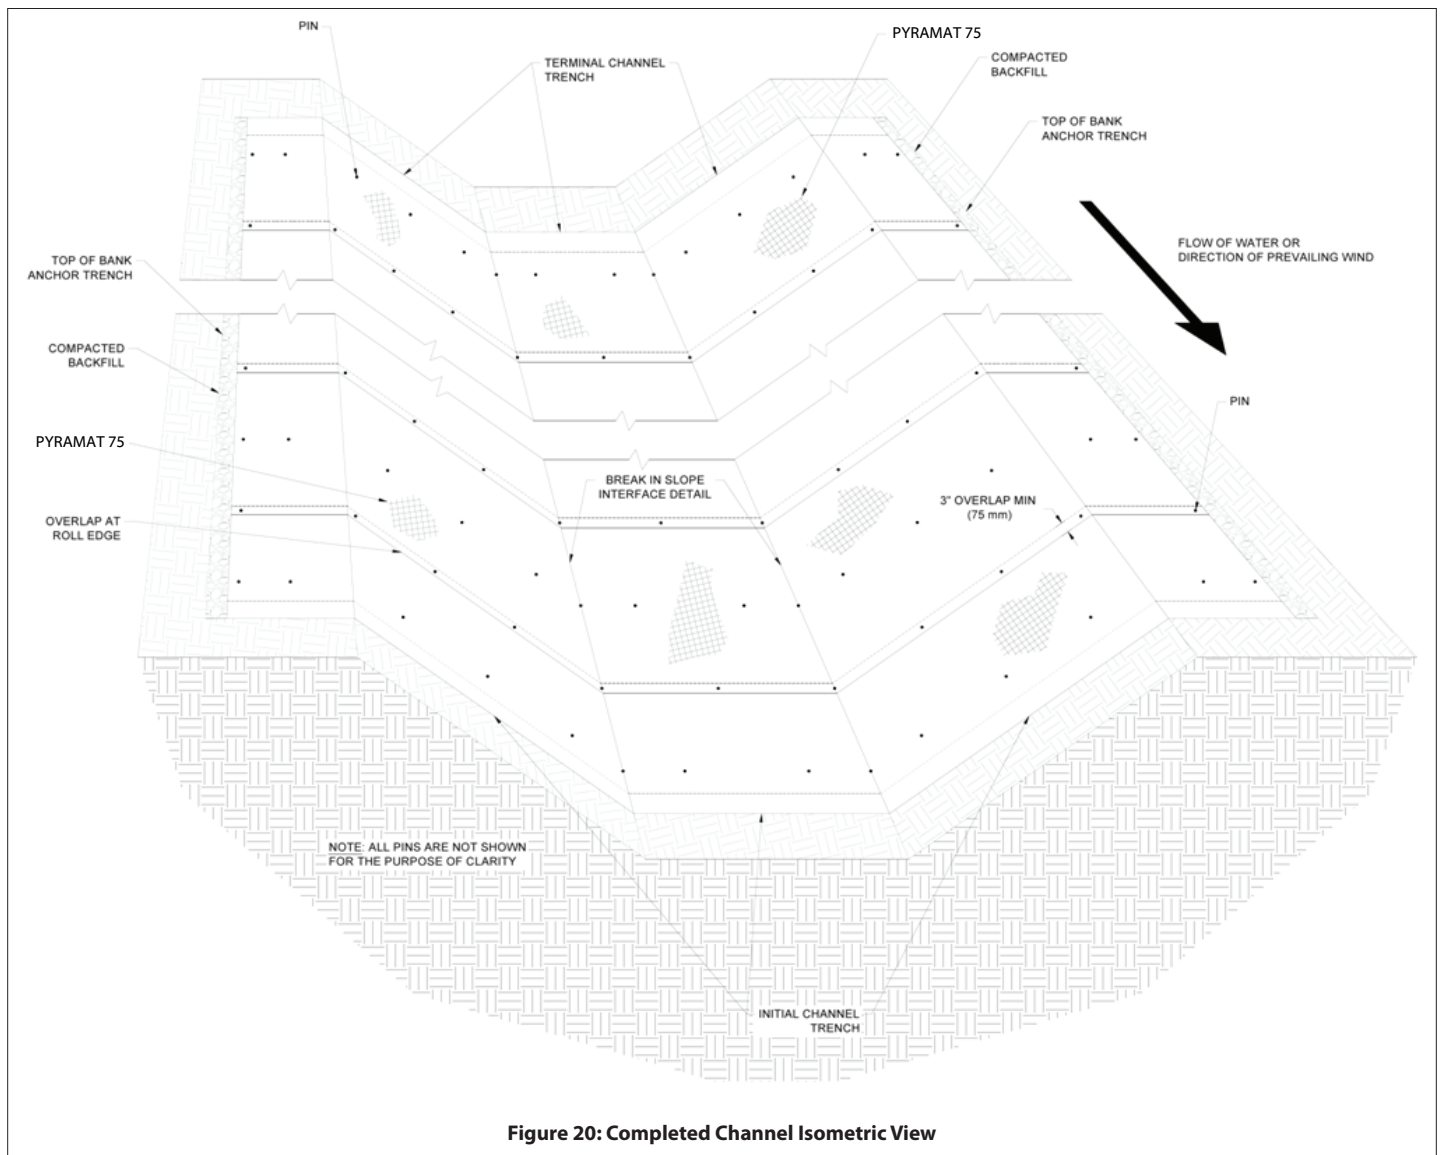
PIN

TERMINAL CHANNEL TRENCH

PYRAMAT 75

COMPACTED BACKFILL

TOP OF BANK ANCHOR TRENCH

FLOW OF WATER OR DIRECTION OF PREVAILING WIND

TOP OF BANK ANCHOR TRENCH

COMPACTED BACKFILL

PYRAMAT 75

OVERLAP AT ROLL EDGE

BREAK IN SLOPE INTERFACE DETAIL

3" OVERLAP MIN (75 mm)

PIN

NOTE: ALL PINS ARE NOT SHOWN FOR THE PURPOSE OF CLARITY

INITIAL CHANNEL TRENCH

Figure 20: Completed Channel Isometric View